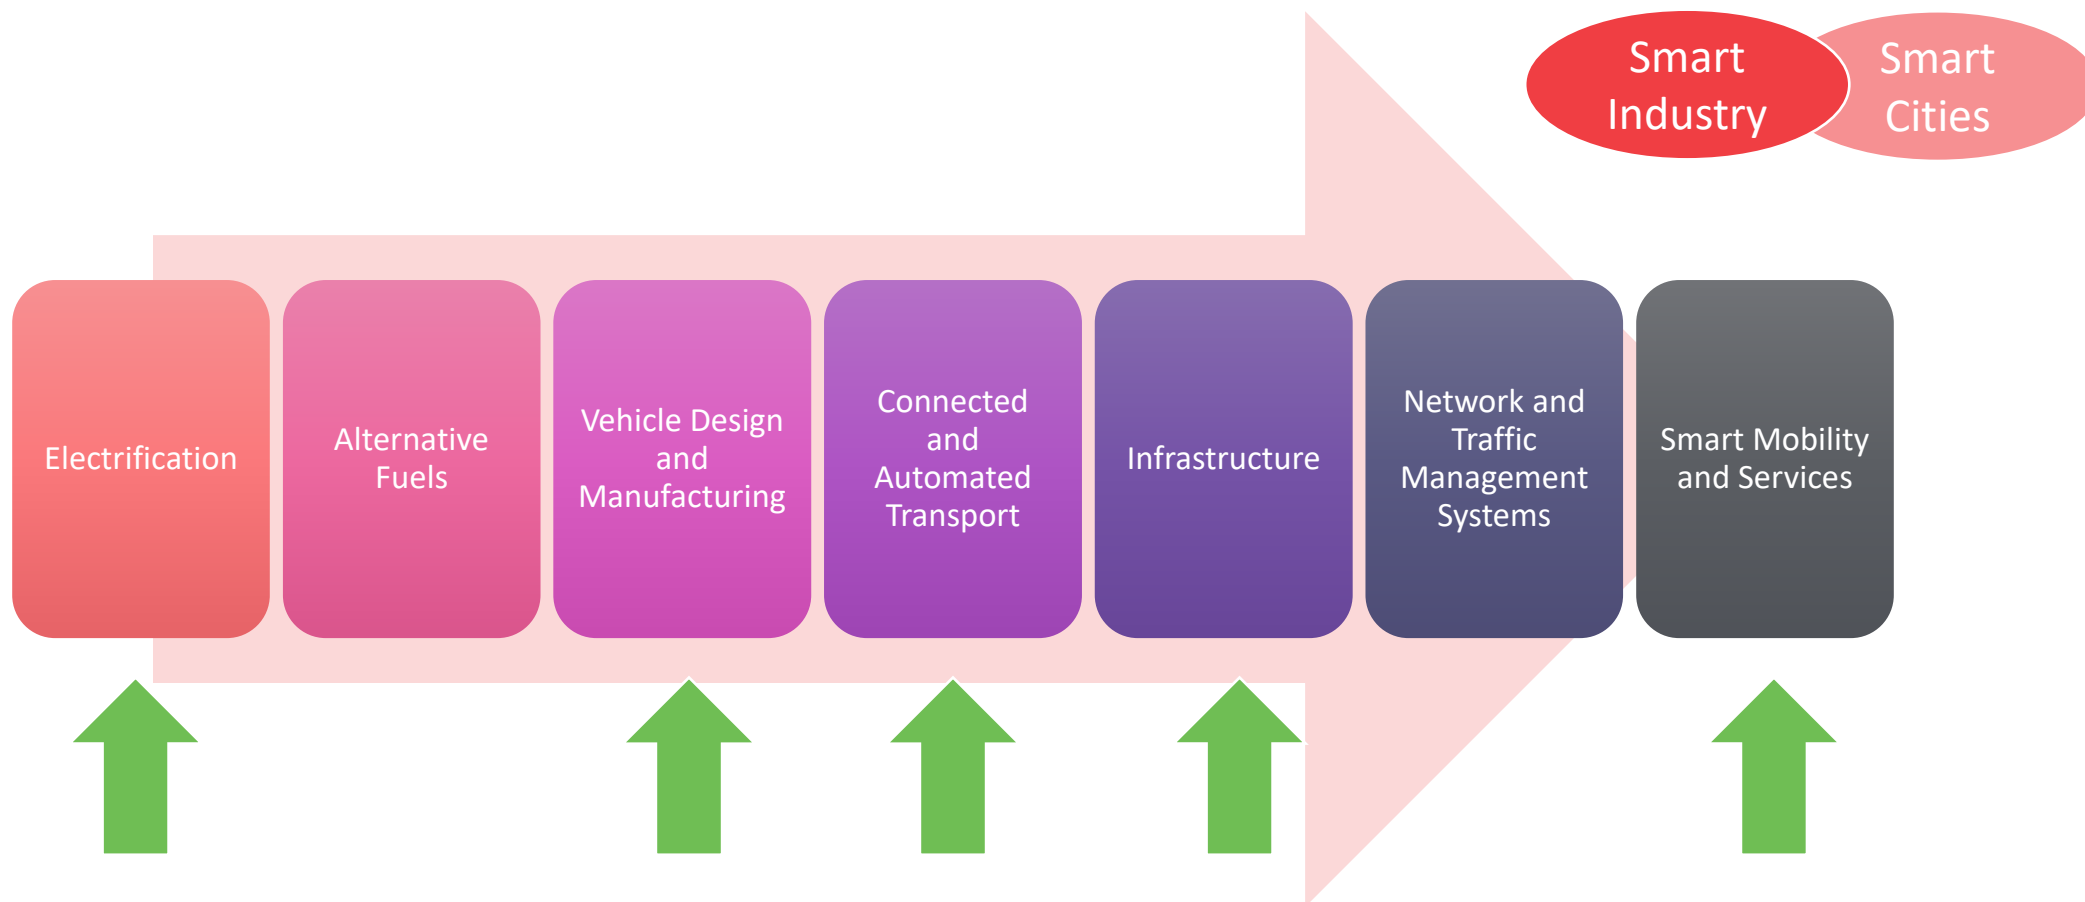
Smart Industry

Smart Cities

Electrification

Alternative Fuels

Vehicle Design and Manufacturing

Connected and Automated Transport

Infrastructure

Network and Traffic Management Systems

Smart Mobility and Services